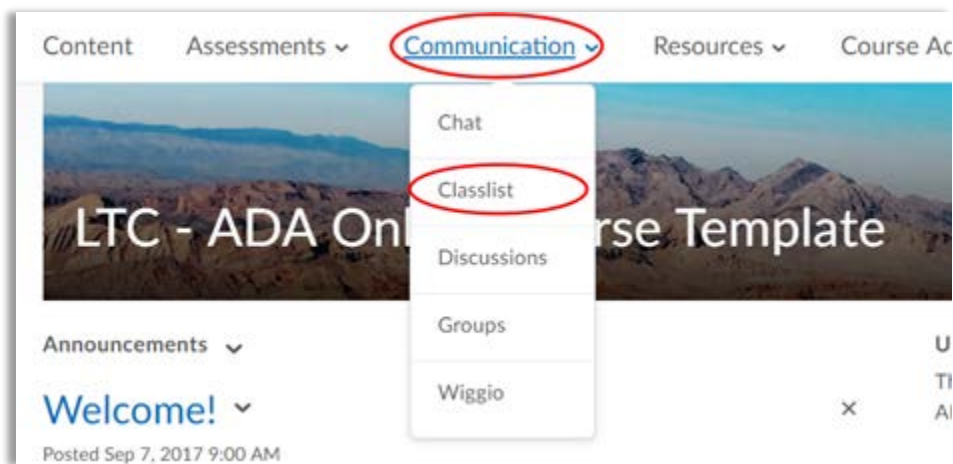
Content Assessments ⌄ Communication ⌄ Resources ⌄ Course Ac

Chat

Classlist

Discussions

Groups

Wiggio

LTC - ADA On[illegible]rse Template

Announcements ⌄

Welcome! ⌄

×

Posted Sep 7, 2017 9:00 AM

U

Tl

Al